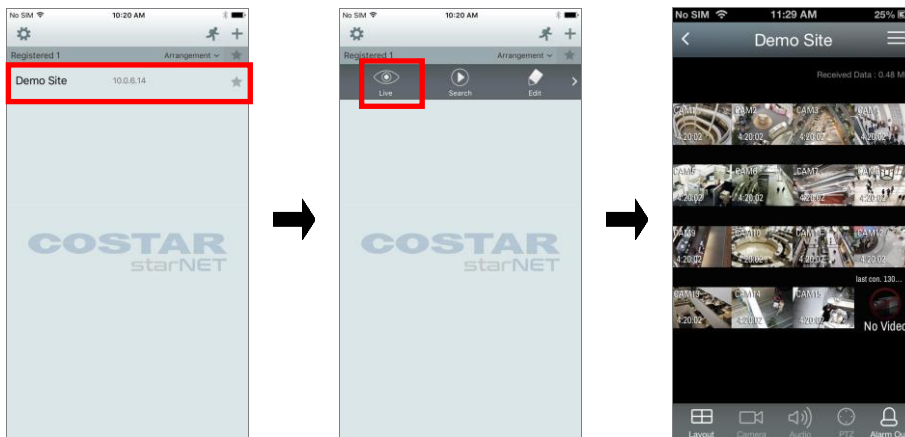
No SIM 10:20 AM

Registered 1 Arrangement

Demo Site 10.0.6.14

COSTAR starNET

No SIM 10:20 AM

Registered 1 Arrangement

Live Search Edit

COSTAR starNET

No SIM 11:29 AM 25%

Demo Site

Received Data : 0.48 M

CAM1 4:20:02 CAM2 4:20:02 CAM3 4:20:02 CAM4 4:20:02

CAM5 4:20:02 CAM6 4:20:02 CAM7 4:20:02 CAM8 4:20:02

CAM9 4:20:02 CAM10 4:20:02 CAM11 4:20:02 CAM12 4:20:02

CAM13 4:20:02 CAM14 4:20:02 CAM15 4:20:02 last con. 130...

No Video

Layout Camera Audio PTZ Alarm Ou